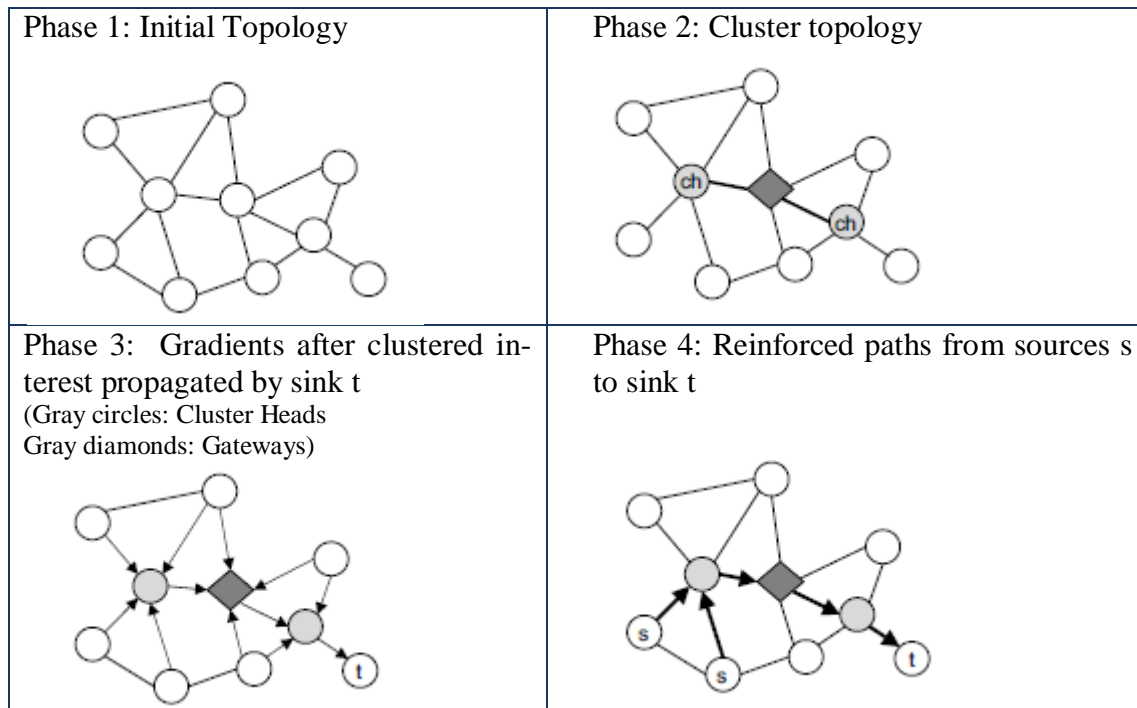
| Phase 1: Initial Topology | Phase 2: Cluster topology<br>ch ch |
|---|---|
| Phase 3: Gradients after clustered interest propagated by sink t<br>(Gray circles: Cluster Heads<br>Gray diamonds: Gateways)<br>t | Phase 4: Reinforced paths from sources s to sink t<br>s s t |